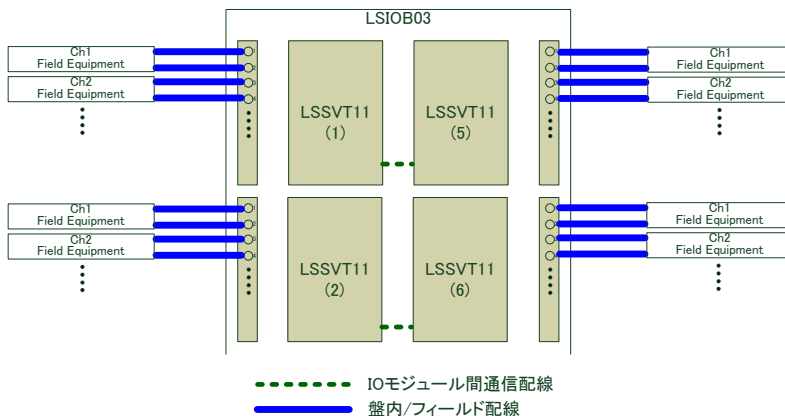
LSIOB03

Ch1
Field Equipment
Ch2
Field Equipment

Ch1
Field Equipment
Ch2
Field Equipment

LSSVT11
(1)

LSSVT11
(5)

LSSVT11
(2)

LSSVT11
(6)

Ch1
Field Equipment
Ch2
Field Equipment

Ch1
Field Equipment
Ch2
Field Equipment

IOモジュール間通信配線
盤内/フィールド配線